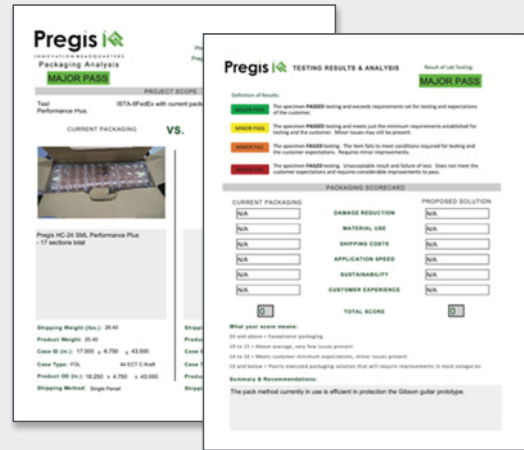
Pregis IQ
INNOVATION HEADQUARTERS
Packaging Analysis
MAJOR PASS
PROJECT SCOPE
Test
Performance Plus.
ISTA-6FedEx with current pack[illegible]
CURRENT PACKAGING
VS.
Pregis HC-24 SML Performance Plus - 17 sections total
Shipping Weight (lbs.): 26.40
Product Weight: 25.40
Case ID (in.): 17.000 x 6.750 x 43.000
Case Type: FOL
44 ECT C-Kraft
Product OD (in.): 16.250 x 4.750 x 43.000
Shipping Method: Single Parcel

Pregis IQ TESTING RESULTS & ANALYSIS
Result of Lab Testing:
MAJOR PASS
Definition of Results:
MAJOR PASS The specimen PASSED testing and exceeds requirements set for testing and expectations of the customer.
MINOR PASS The specimen PASSED testing and meets just the minimum requirements established for testing and the customer. Minor issues may still be present.
MINOR FAIL The specimen FAILED testing. The item fails to meet conditions required for testing and the customer expectations. Requires minor improvements.
MAJOR FAIL The specimen FAILED testing. Unacceptable result and failure of test. Does not meet the customer expectations and requires considerable improvements to pass.
PACKAGING SCORECARD
CURRENT PACKAGING
PROPOSED SOLUTION
| N/A | DAMAGE REDUCTION | N/A |
| N/A | MATERIAL USE | N/A |
| N/A | SHIPPING COSTS | N/A |
| N/A | APPLICATION SPEED | N/A |
| N/A | SUSTAINABILITY | N/A |
| N/A | CUSTOMER EXPERIENCE | N/A |
| 0 | TOTAL SCORE | 0 |
What your score means:
25 and above = Exceptional packaging
19 to 25 = Above average, very few issues present
14 to 18 = Meets customer minimum expectations, minor issues present
13 and below = Poorly executed packaging solution that will require improvements in most categories
Summary & Recommendations:
The pack method currently in use is efficient in protection the Gibson guitar prototype.